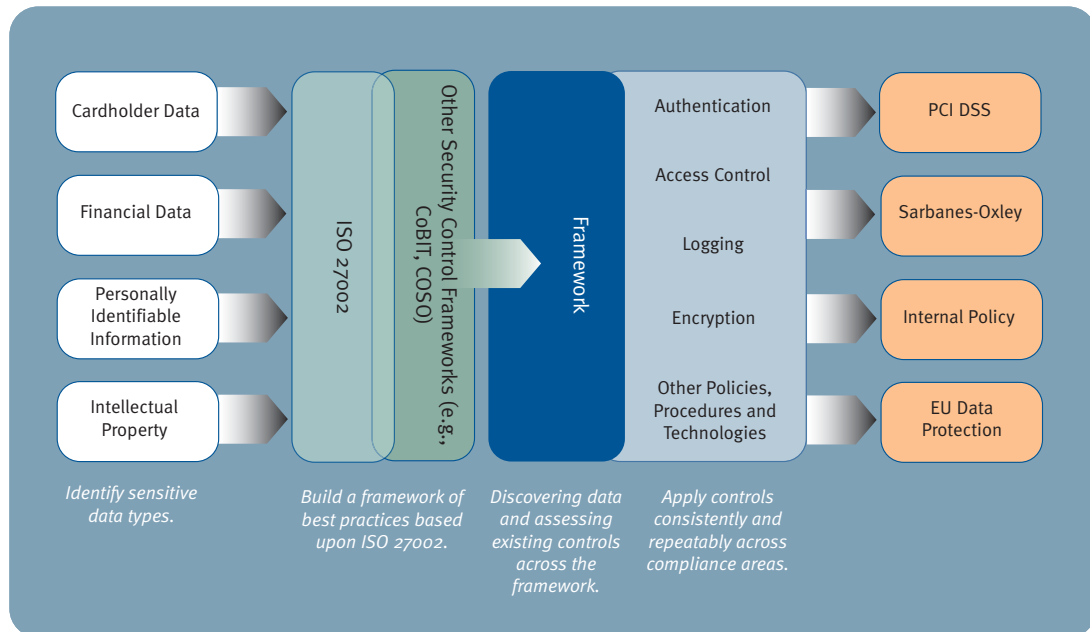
Cardholder Data

Financial Data

Personally Identifiable Information

Intellectual Property

ISO 27002

Other Security Control Frameworks (e.g., CoBIT, COSO)

Framework

Authentication

Access Control

Logging

Encryption

Other Policies, Procedures and Technologies

PCI DSS

Sarbanes-Oxley

Internal Policy

EU Data Protection

Identify sensitive data types.

Build a framework of best practices based upon ISO 27002.

Discovering data and assessing existing controls across the framework.

Apply controls consistently and repeatably across compliance areas.